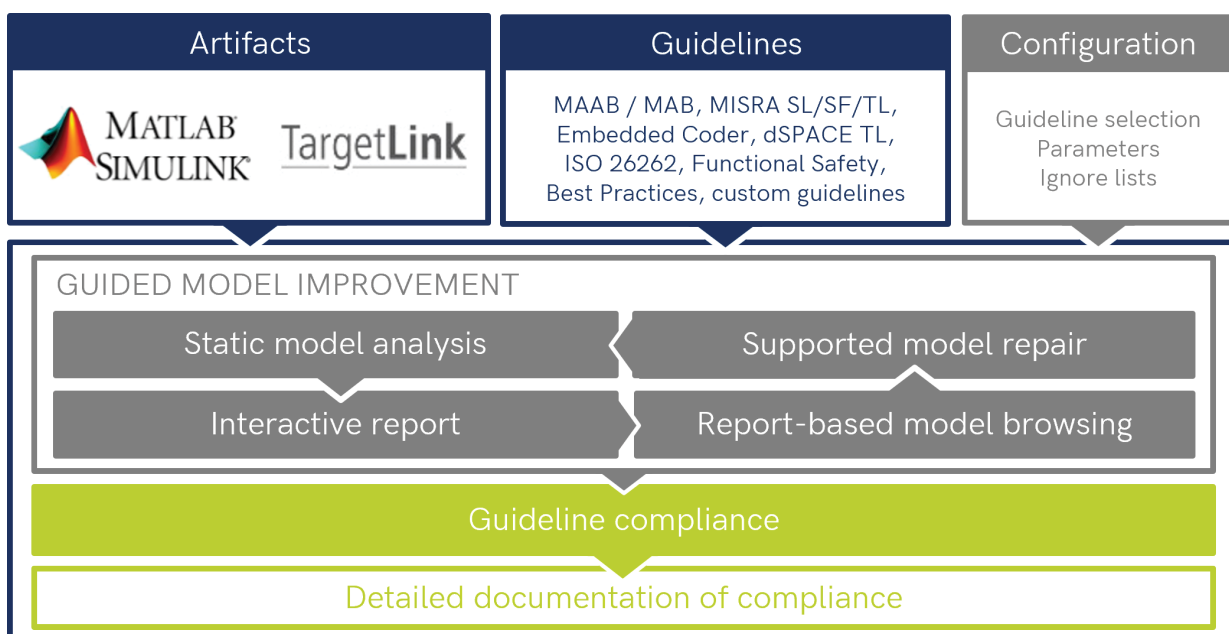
Artifacts

MATLAB SIMULINK

TargetLink

Guidelines

MAAB / MAB, MISRA SL/SF/TL, Embedded Coder, dSPACE TL, ISO 26262, Functional Safety, Best Practices, custom guidelines

Configuration

Guideline selection
Parameters
Ignore lists

GUIDED MODEL IMPROVEMENT

Static model analysis

Supported model repair

Interactive report

Report-based model browsing

Guideline compliance

Detailed documentation of compliance